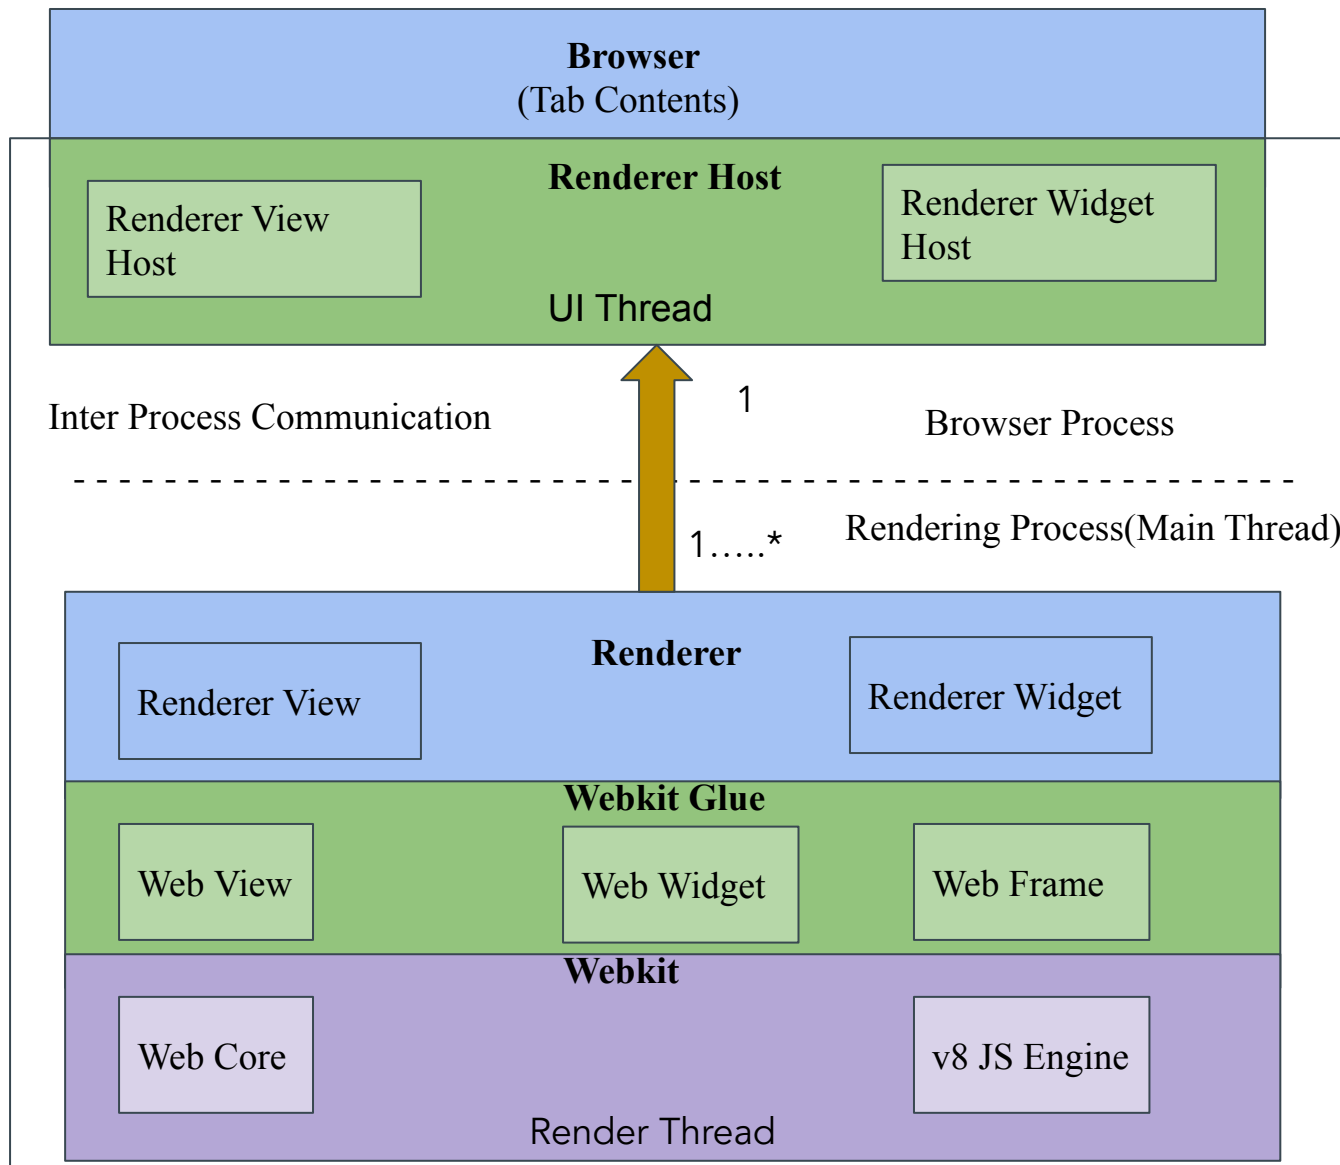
Browser
(Tab Contents)

Renderer Host

Renderer View Host

Renderer Widget Host

UI Thread

Inter Process Communication

1

Browser Process

1.....*

Rendering Process(Main Thread)

Renderer

Renderer View

Renderer Widget

Webkit Glue

Web View

Web Widget

Web Frame

Webkit

Web Core

v8 JS Engine

Render Thread